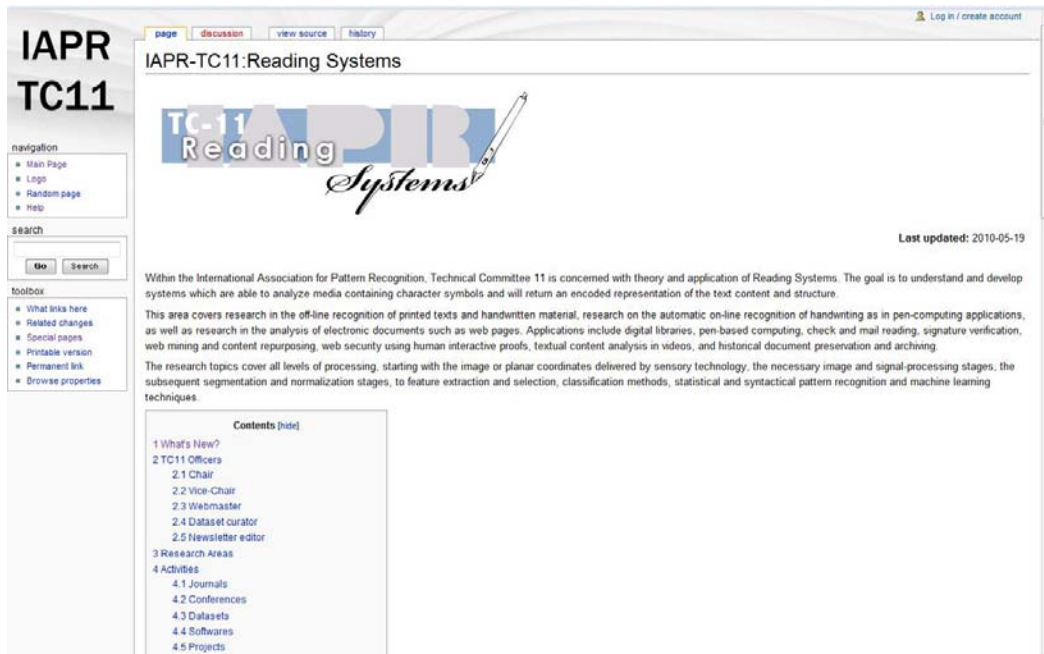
IAPR TC11

navigation
- Main Page
- Logo
- Random page
- Help

search

Go Search

toolbox
- What links here
- Related changes
- Special pages
- Printable version
- Permanent link
- Browse properties

page discussion view source history

Log in / create account

IAPR-TC11:Reading Systems

TC-11 IAPR Reading Systems

Last updated: 2010-05-19

Within the International Association for Pattern Recognition, Technical Committee 11 is concerned with theory and application of Reading Systems. The goal is to understand and develop systems which are able to analyze media containing character symbols and will return an encoded representation of the text content and structure.

This area covers research in the off-line recognition of printed texts and handwritten material, research on the automatic on-line recognition of handwriting as in pen-computing applications, as well as research in the analysis of electronic documents such as web pages. Applications include digital libraries, pen-based computing, check and mail reading, signature verification, web mining and content repurposing, web security using human interactive proofs, textual content analysis in videos, and historical document preservation and archiving.

The research topics cover all levels of processing, starting with the image or planar coordinates delivered by sensory technology, the necessary image and signal-processing stages, the subsequent segmentation and normalization stages, to feature extraction and selection, classification methods, statistical and syntactical pattern recognition and machine learning techniques.

Contents [hide]
1 What's New?
2 TC11 Officers
2.1 Chair
2.2 Vice-Chair
2.3 Webmaster
2.4 Dataset curator
2.5 Newsletter editor
3 Research Areas
4 Activities
4.1 Journals
4.2 Conferences
4.3 Datasets
4.4 Softwares
4.5 Projects